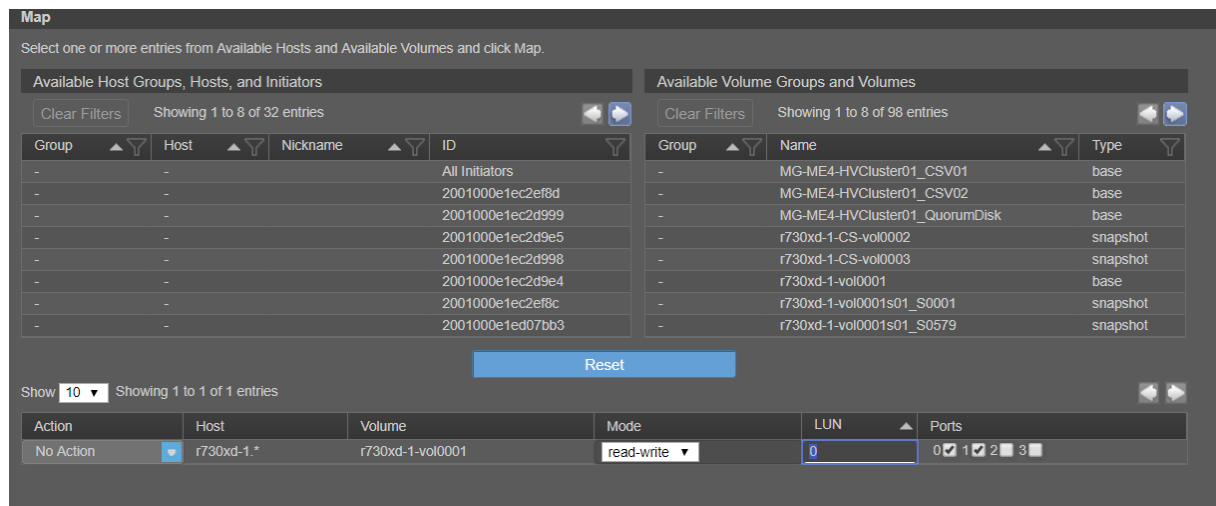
Map

Select one or more entries from Available Hosts and Available Volumes and click Map.

Available Host Groups, Hosts, and Initiators

Clear Filters Showing 1 to 8 of 32 entries

| Group | Host | Nickname | ID |
|---|---|---|---|
| - | - | | All Initiators |
| - | - | | 2001000e1ec2ef8d |
| - | - | | 2001000e1ec2d999 |
| - | - | | 2001000e1ec2d9e5 |
| - | - | | 2001000e1ec2d998 |
| - | - | | 2001000e1ec2d9e4 |
| - | - | | 2001000e1ec2ef8c |
| - | - | | 2001000e1ed07bb3 |

Available Volume Groups and Volumes

Clear Filters Showing 1 to 8 of 98 entries

| Group | Name | Type |
|---|---|---|
| - | MG-ME4-HVCluster01_CSV01 | base |
| - | MG-ME4-HVCluster01_CSV02 | base |
| - | MG-ME4-HVCluster01_QuorumDisk | base |
| - | r730xd-1-CS-vol0002 | snapshot |
| - | r730xd-1-CS-vol0003 | snapshot |
| - | r730xd-1-vol0001 | base |
| - | r730xd-1-vol0001s01_S0001 | snapshot |
| - | r730xd-1-vol0001s01_S0579 | snapshot |

Reset

Show 10 Showing 1 to 1 of 1 entries

| Action | Host | Volume | Mode | LUN | Ports |
|---|---|---|---|---|---|
| No Action | r730xd-1.* | r730xd-1-vol0001 | read-write | 0 | 0 1 2 3 |